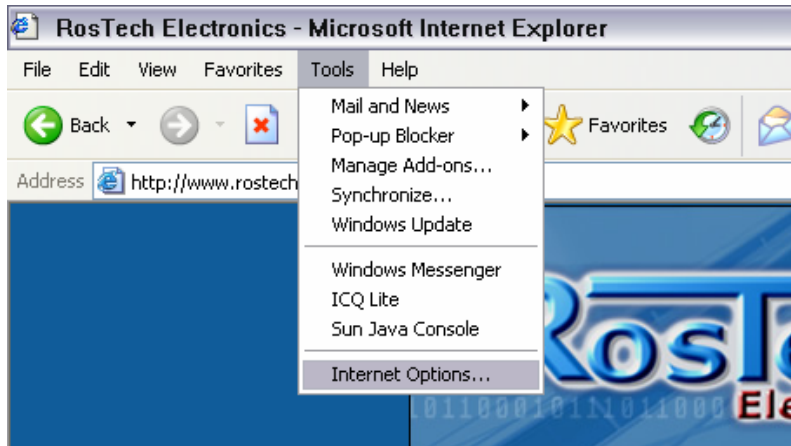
RosTech Electronics - Microsoft Internet Explorer

File Edit View Favorites Tools Help

Back

Favorites

Address http://www.rostech

Mail and News
Pop-up Blocker
Manage Add-ons...
Synchronize...
Windows Update

Windows Messenger
ICQ Lite
Sun Java Console

Internet Options...

RosTe
1011000101101100 Ele